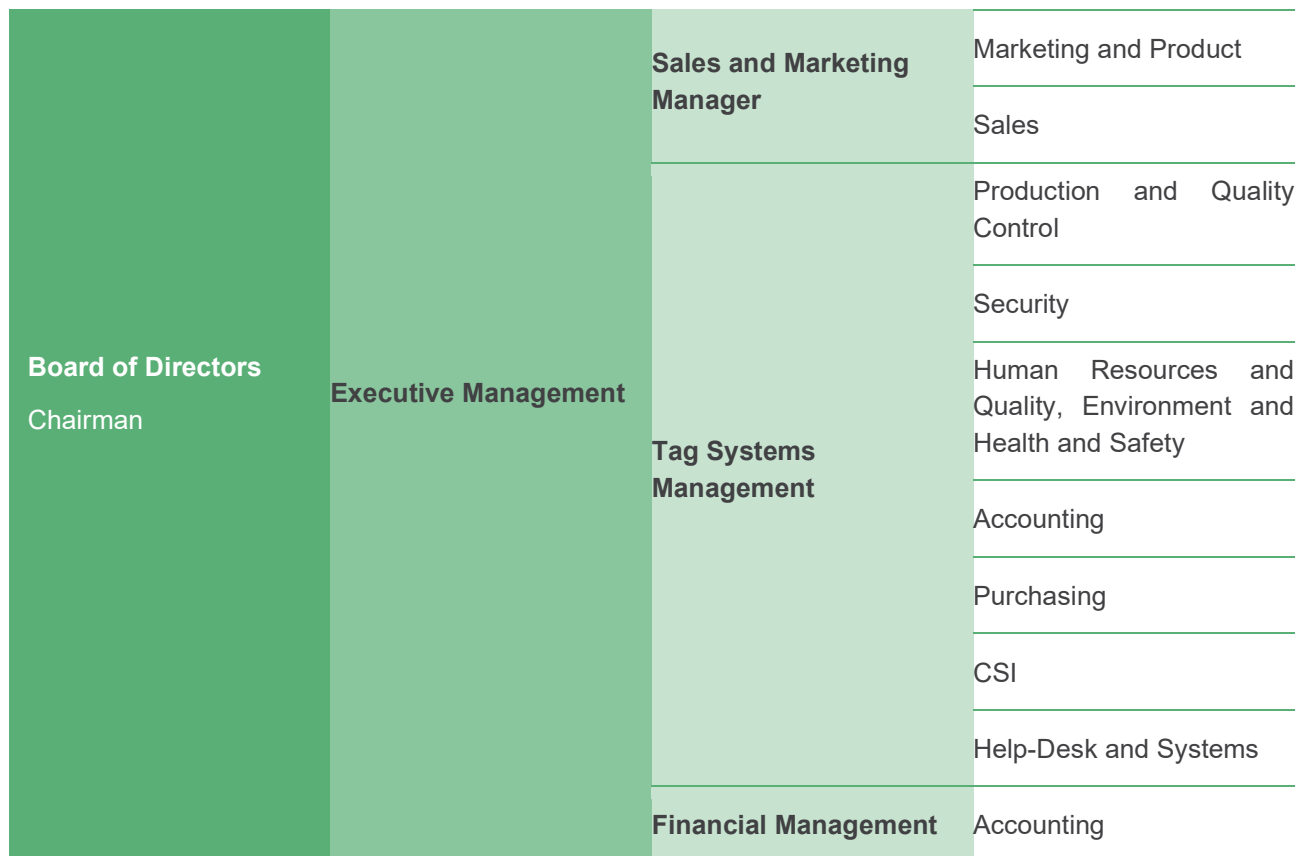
| Board of Directors Chairman | Executive Management | Sales and Marketing Manager | Marketing and Product |
|---|---|---|---|
| | | | Sales |
| | | Tag Systems Management | Production and Quality Control |
| | | | Security |
| | | | Human Resources and Quality, Environment and Health and Safety |
| | | | Accounting |
| | | | Purchasing |
| | | | CSI |
| | | | Help-Desk and Systems |
| | | Financial Management | Accounting |